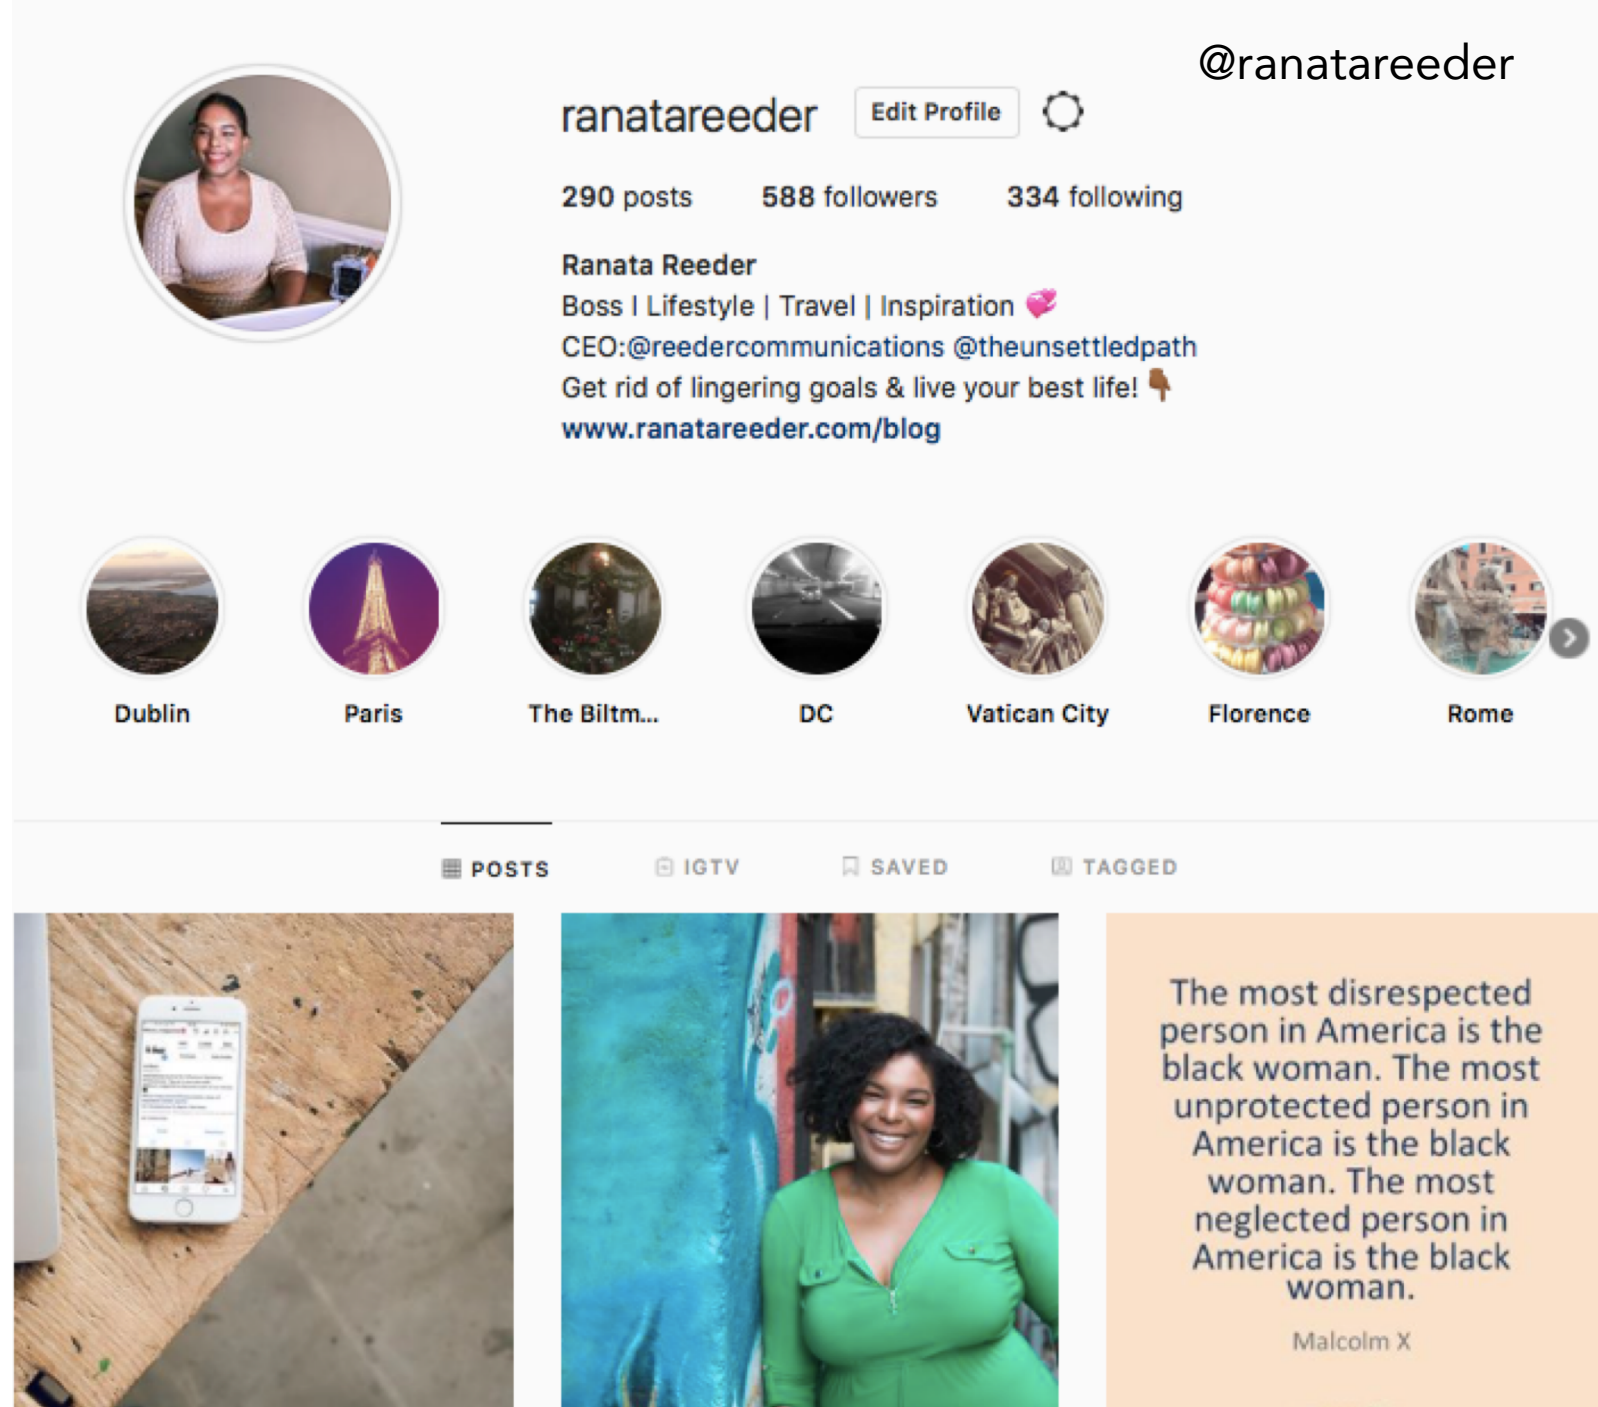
@ranatareeder

ranatareeder Edit Profile

290 posts 588 followers 334 following

Ranata Reeder
Boss I Lifestyle | Travel | Inspiration 💞
CEO:@reedercommunications @theunsettledpath
Get rid of lingering goals & live your best life! 👇🏾
www.ranatareeder.com/blog

Dublin Paris The Biltm... DC Vatican City Florence Rome

POSTS IGTV SAVED TAGGED

The most disrespected person in America is the black woman. The most unprotected person in America is the black woman. The most neglected person in America is the black woman.

Malcolm X